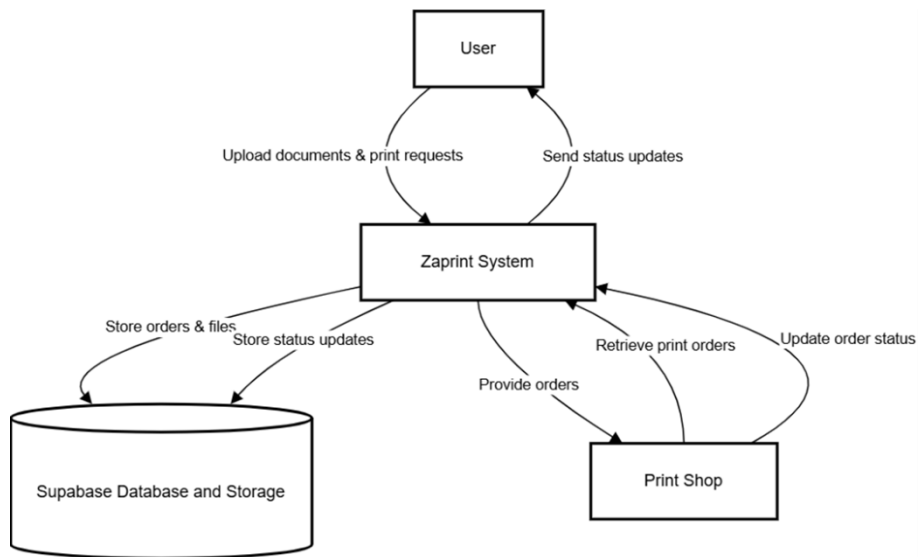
User

Upload documents & print requests

Send status updates

Zaprint System

Store orders & files

Store status updates

Retrieve print orders

Update order status

Provide orders

Supabase Database and Storage

Print Shop